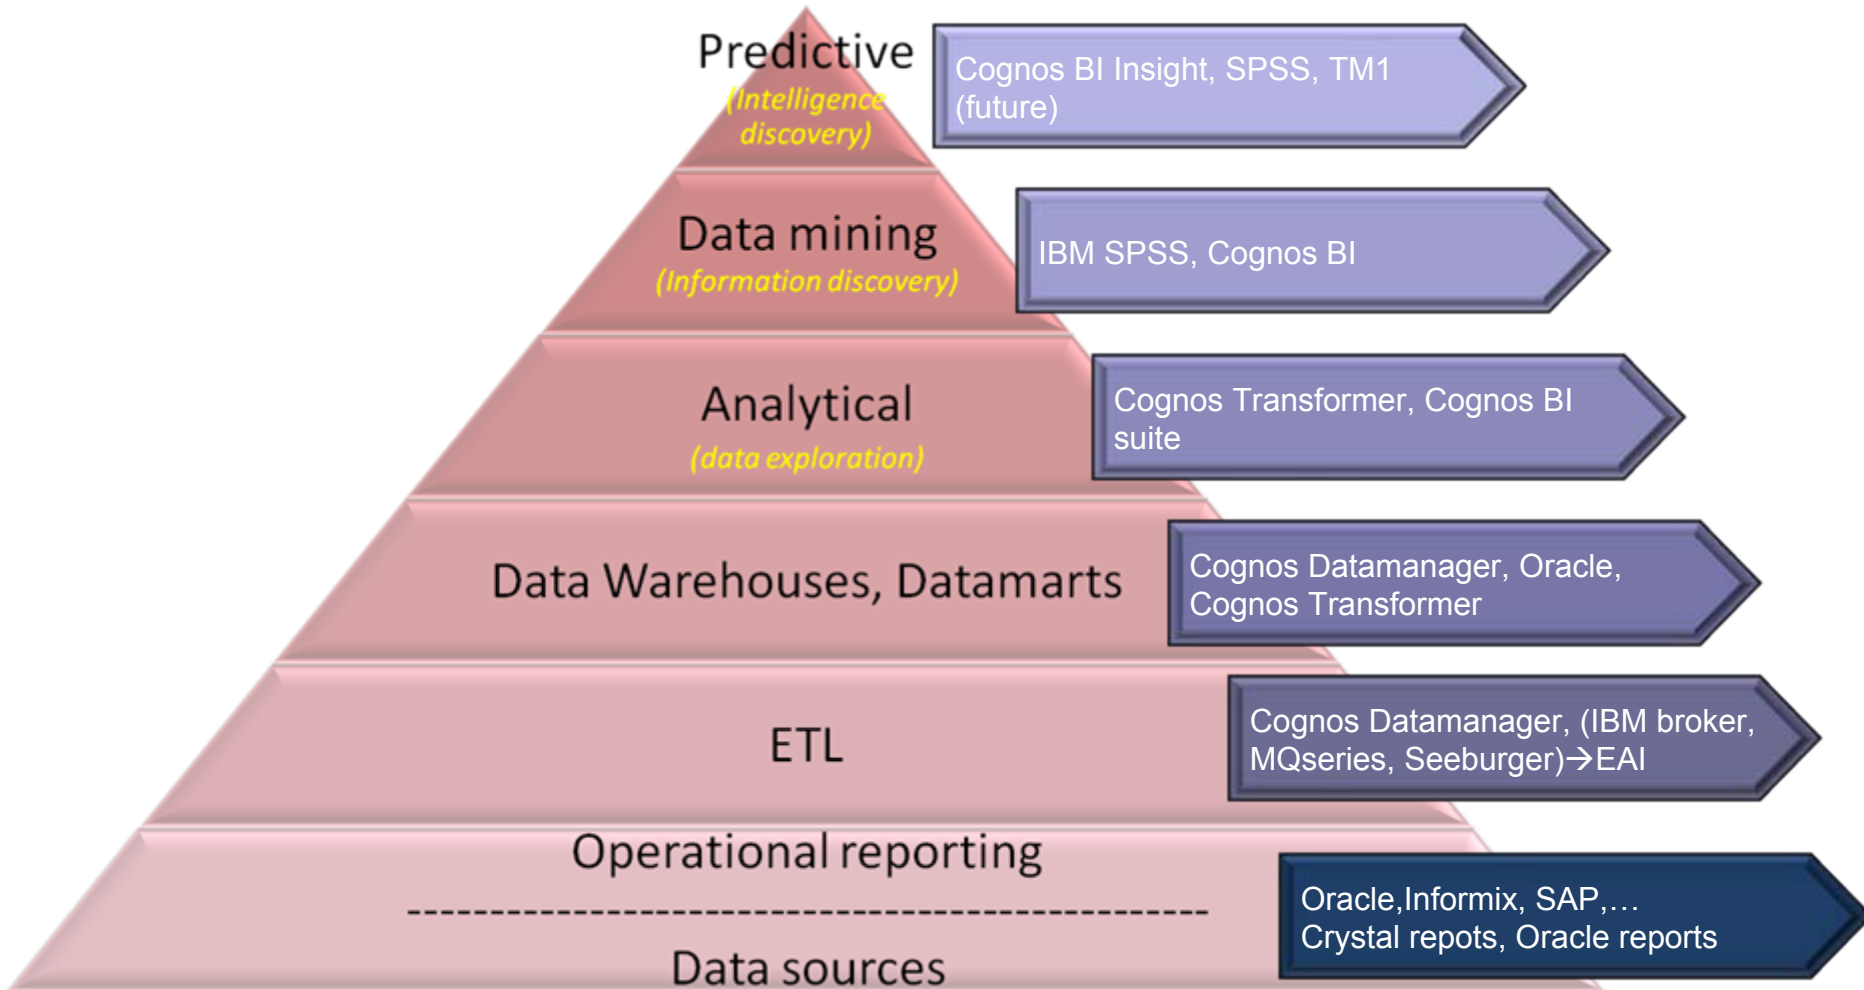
Predictive
(Intelligence discovery)

Cognos BI Insight, SPSS, TM1 (future)

Data mining
(Information discovery)

IBM SPSS, Cognos BI

Analytical
(data exploration)

Cognos Transformer, Cognos BI suite

Data Warehouses, Datamarts

Cognos Datamanager, Oracle, Cognos Transformer

ETL

Cognos Datamanager, (IBM broker, MQseries, Seeburger)→EAI

Operational reporting
-----------------------------------------------
Data sources

Oracle,Informix, SAP,…
Crystal repots, Oracle reports